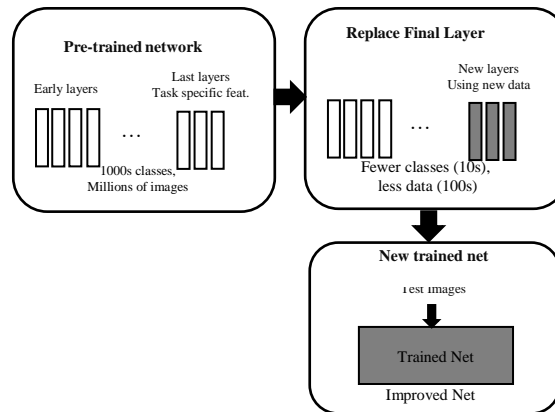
Pre-trained network

Early layers

Last layers
Task specific feat.

…

1000s classes,
Millions of images

Replace Final Layer

New layers
Using new data

…

Fewer classes (10s),
less data (100s)

New trained net

Test images

Trained Net

Improved Net